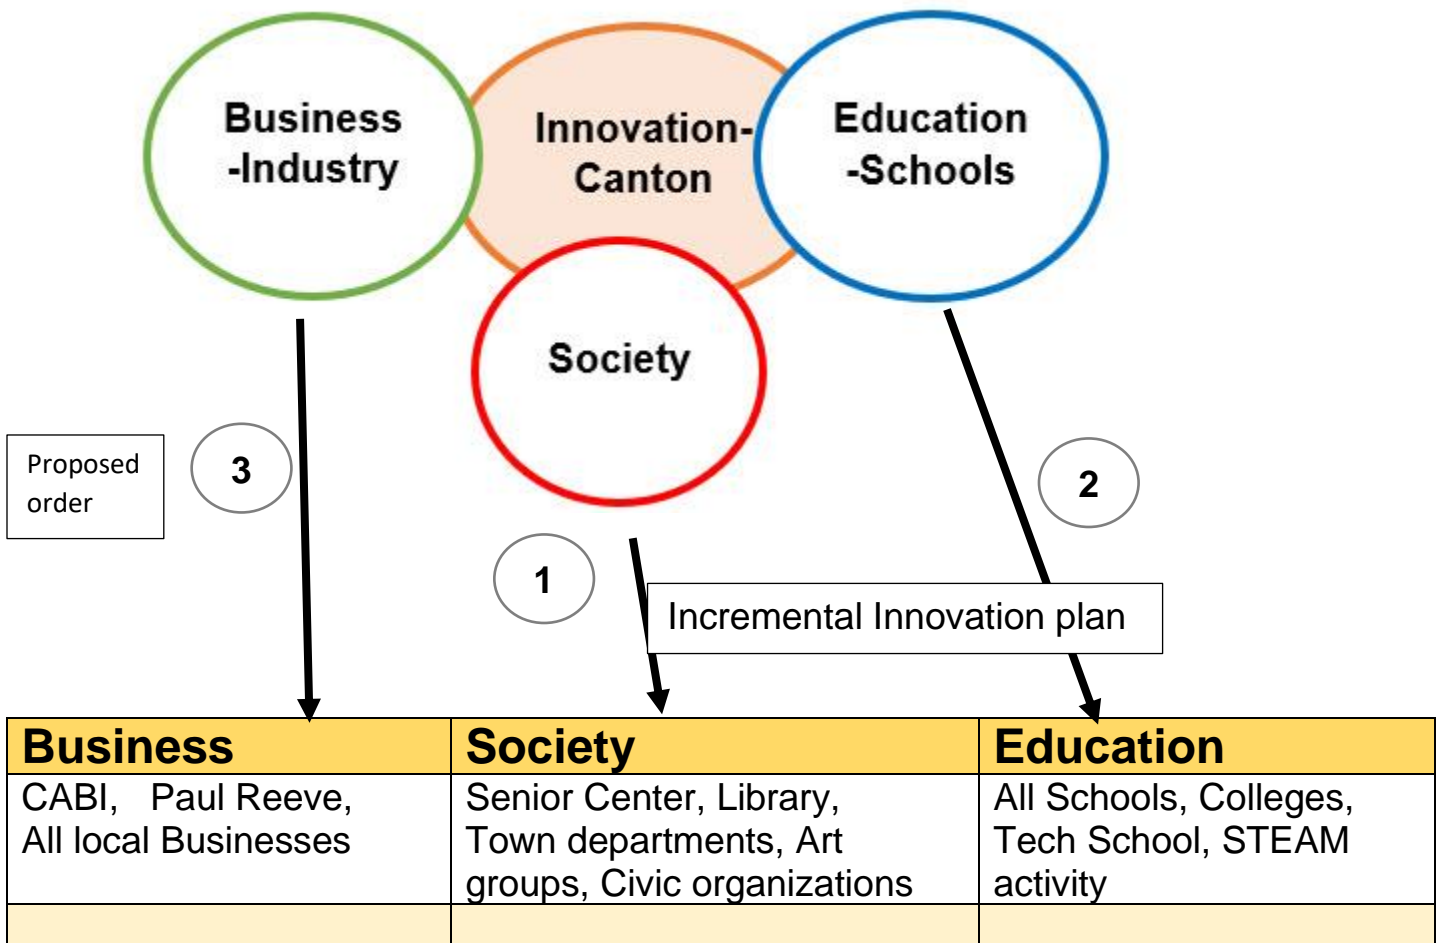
Business -Industry

Innovation-Canton

Education -Schools

Society

Proposed order

3

2

1

Incremental Innovation plan

| Business | Society | Education |
|---|---|---|
| CABI, Paul Reeve, All local Businesses | Senior Center, Library, Town departments, Art groups, Civic organizations | All Schools, Colleges, Tech School, STEAM activity |
| | | |